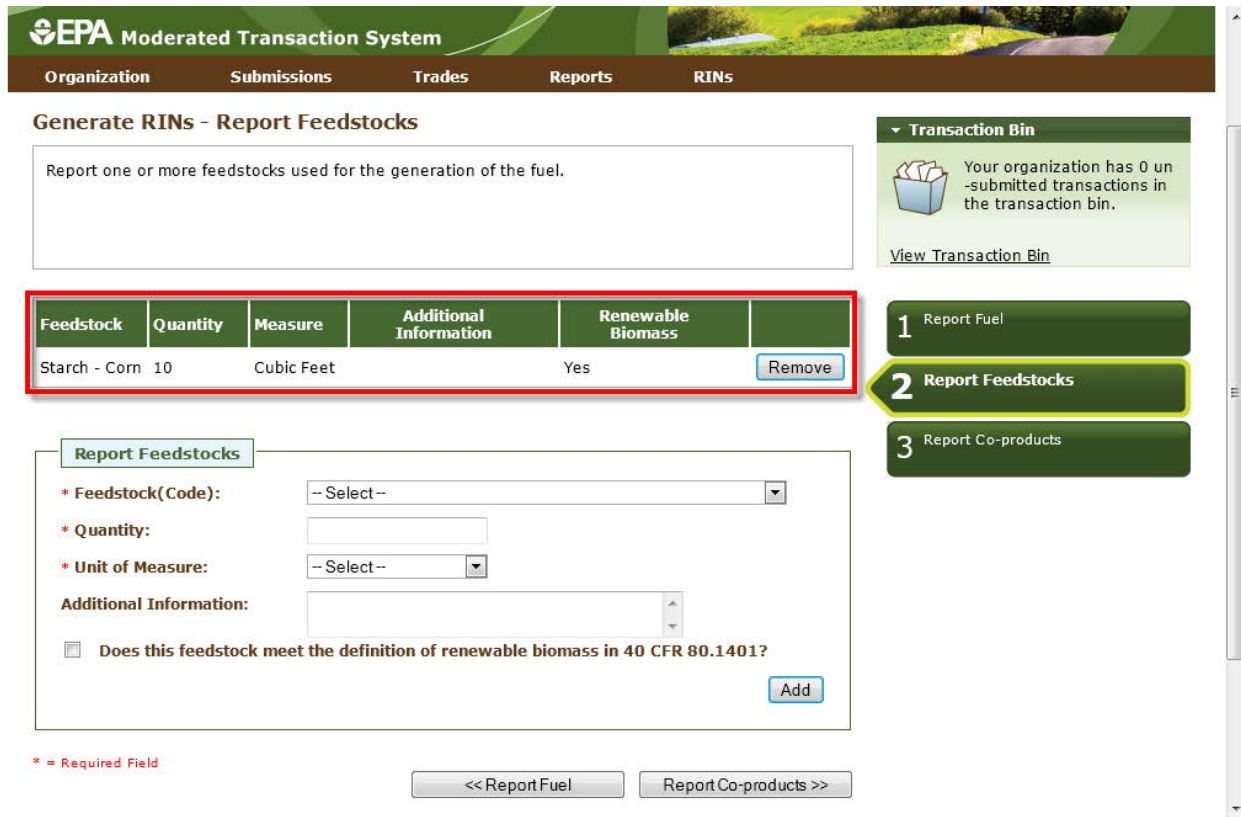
EPA Moderated Transaction System

Organization Submissions Trades Reports RINs

Generate RINs - Report Feedstocks

Report one or more feedstocks used for the generation of the fuel.

| Feedstock | Quantity | Measure | Additional Information | Renewable Biomass | |
|---|---|---|---|---|---|
| Starch - Corn | 10 | Cubic Feet | | Yes | Remove |

Report Feedstocks

* Feedstock(Code): -- Select --

* Quantity:

* Unit of Measure: -- Select --

Additional Information:

Does this feedstock meet the definition of renewable biomass in 40 CFR 80.1401?

Add

* = Required Field

<< Report Fuel Report Co-products >>

Transaction Bin

Your organization has 0 un-submitted transactions in the transaction bin.

View Transaction Bin

1 Report Fuel

2 Report Feedstocks

3 Report Co-products